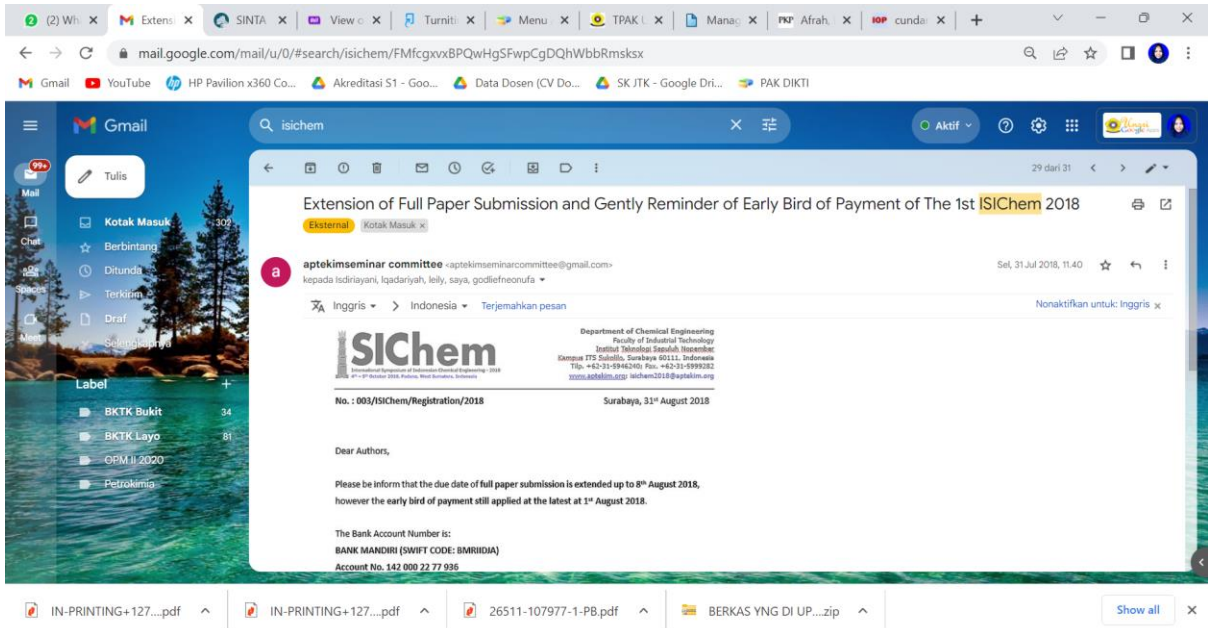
(2) Wh × | Extens × | SINTA × | View × | Turniti × | Menu × | TPAK × | Manag × | Afrah × | cunda × | +

mail.google.com/mail/u/0/#search/isichem/FMfcgxvxBPQwHgSFwpCgDQhWbbRmsksx

Gmail | YouTube | HP Pavilion x360 Co... | Akreditasi S1 - Goo... | Data Dosen (CV Do... | SK JTK - Google Dri... | PAK DIKTI

Gmail

isichem

Aktif

29 dari 31

99+
Mail

Tulis

Chat

Spaces

Meet

Kotak Masuk 302

Berbintang

Ditunda

Terkirim

Draf

Selengkapnya

Label +

BKTK Bukit 34

BKTK Layo 81

OPM II 2020

Petrokimia

Extension of Full Paper Submission and Gently Reminder of Early Bird of Payment of The 1st ISIChem 2018

Eksternal | Kotak Masuk ×

aptekimseminar committee <aptekimseminarcommittee@gmail.com>
kepada Isdiriayani, Iqadariyah, leily, saya, godliefneonufa

Sel, 31 Jul 2018, 11.40

Inggris > Indonesia Terjemahkan pesan

Nonaktifkan untuk: Inggris ×

ISIChem
International Symposium of Indonesian Chemical Engineering - 2018
4th – 5th October 2018, Padang, West Sumatera, Indonesia

Department of Chemical Engineering
Faculty of Industrial Technology
Institut Teknologi Sepuluh Nopember
Kampus ITS Sukolilo, Surabaya 60111, Indonesia
Tilp. +62-31-5946240; Fax. +62-31-5999282
www.aptekim.org; isichem2018@aptekim.org

No. : 003/ISIChem/Registration/2018

Surabaya, 31st August 2018

Dear Authors,

Please be inform that the due date of full paper submission is extended up to 8th August 2018, however the early bird of payment still applied at the latest at 1st August 2018.

The Bank Account Number is:
BANK MANDIRI (SWIFT CODE: BMRIIDJA)
Account No. 142 000 22 77 936

IN-PRINTING+127....pdf | IN-PRINTING+127....pdf | 26511-107977-1-PB.pdf | BERKAS YNG DI UP....zip | Show all